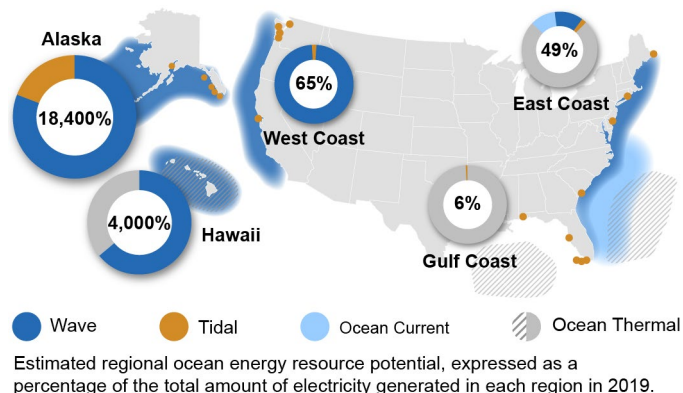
Alaska

18,400%

65%

West Coast

49%

East Coast

4,000%

Hawaii

6%

Gulf Coast

Wave

Tidal

Ocean Current

Ocean Thermal

Estimated regional ocean energy resource potential, expressed as a percentage of the total amount of electricity generated in each region in 2019.